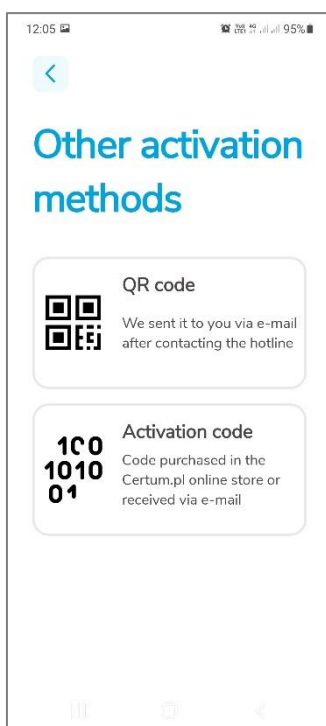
12:05

95%

<

Other activation methods

QR code

We sent it to you via e-mail after contacting the hotline

100
1010
01

Activation code

Code purchased in the Certum.pl online store or received via e-mail